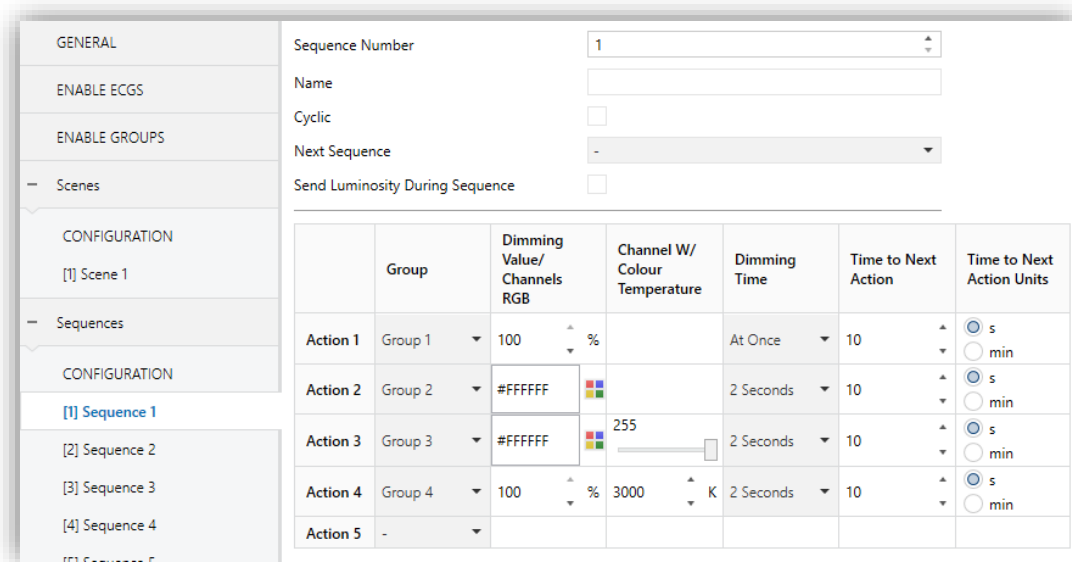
GENERAL
ENABLE ECGS
ENABLE GROUPS
− Scenes
CONFIGURATION
[1] Scene 1
− Sequences
CONFIGURATION
[1] Sequence 1
[2] Sequence 2
[3] Sequence 3
[4] Sequence 4
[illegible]

Sequence Number 1
Name
Cyclic
Next Sequence -
Send Luminosity During Sequence

| | Group | Dimming Value/ Channels RGB | Channel W/ Colour Temperature | Dimming Time | Time to Next Action | Time to Next Action Units |
|---|---|---|---|---|---|---|
| Action 1 | Group 1 | 100 % | | At Once | 10 | s min |
| Action 2 | Group 2 | #FFFFFF | | 2 Seconds | 10 | s min |
| Action 3 | Group 3 | #FFFFFF | 255 | 2 Seconds | 10 | s min |
| Action 4 | Group 4 | 100 % | 3000 K | 2 Seconds | 10 | s min |
| Action 5 | - | | | | | |